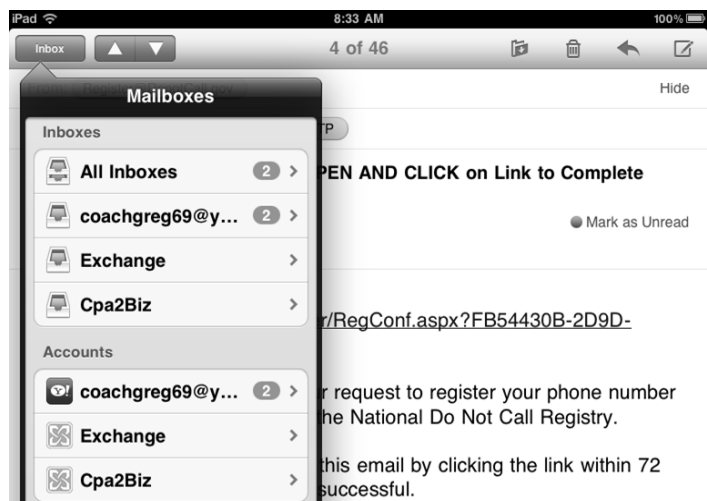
iPad
8:33 AM
100%
Inbox
4 of 46
Hide
Mailboxes
Inboxes
All Inboxes 2
coachgreg69@y... 2
Exchange
Cpa2Biz
Accounts
coachgreg69@y... 2
Exchange
Cpa2Biz
TP
PEN AND CLICK on Link to Complete
Mark as Unread
r/RegConf.aspx?FB54430B-2D9D-
r request to register your phone number he National Do Not Call Registry.
this email by clicking the link within 72 successful.